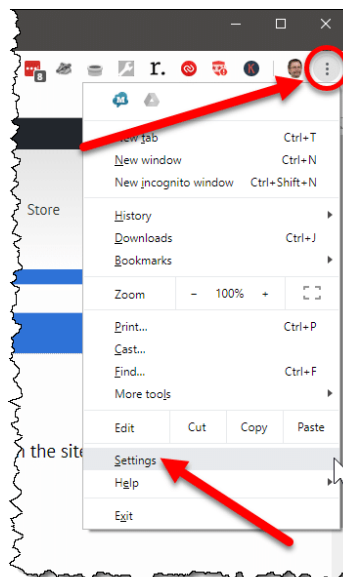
8

r.

New tab Ctrl+T
New window Ctrl+N
New incognito window Ctrl+Shift+N

Store

History
Downloads Ctrl+J
Bookmarks

Zoom − 100% +

Print... Ctrl+P
Cast...
Find... Ctrl+F
More tools

Edit Cut Copy Paste

n the site

Settings
Help

Exit